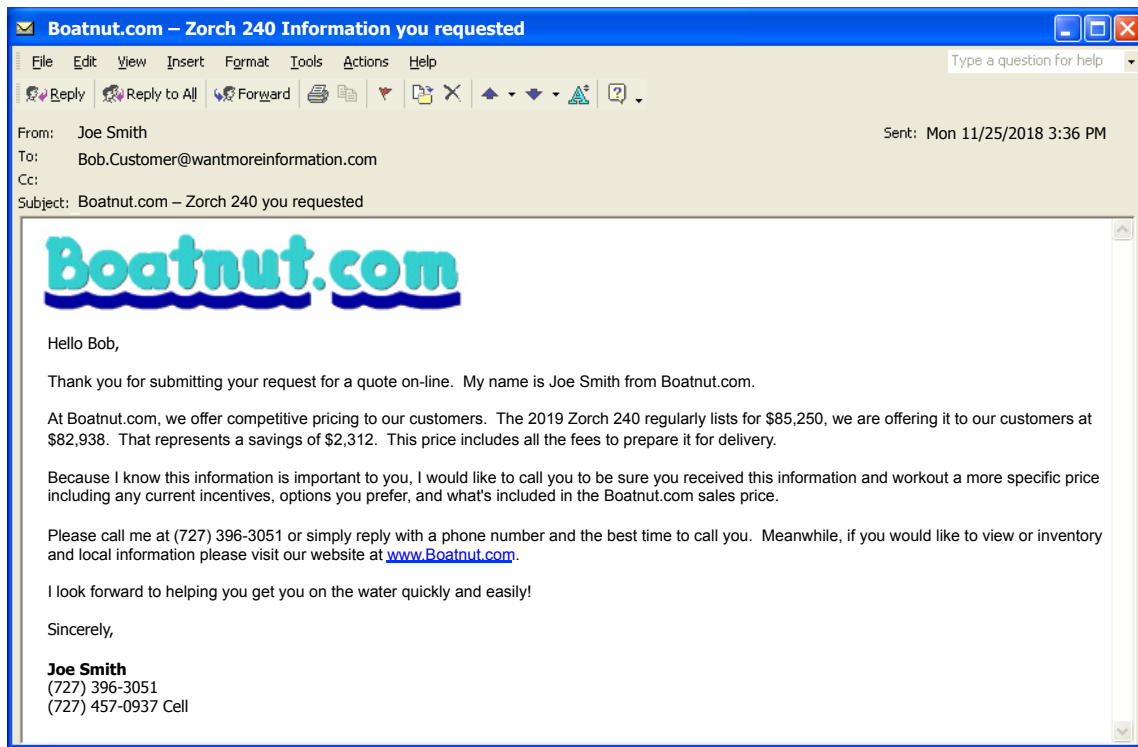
Boatnut.com – Zorch 240 Information you requested

File Edit View Insert Format Tools Actions Help

Type a question for help

Reply Reply to All Forward

From: Joe Smith
Sent: Mon 11/25/2018 3:36 PM
To: Bob.Customer@wantmoreinformation.com
Cc:
Subject: Boatnut.com – Zorch 240 you requested

Boatnut.com

Hello Bob,

Thank you for submitting your request for a quote on-line. My name is Joe Smith from Boatnut.com.

At Boatnut.com, we offer competitive pricing to our customers. The 2019 Zorch 240 regularly lists for $85,250, we are offering it to our customers at $82,938. That represents a savings of $2,312. This price includes all the fees to prepare it for delivery.

Because I know this information is important to you, I would like to call you to be sure you received this information and workout a more specific price including any current incentives, options you prefer, and what's included in the Boatnut.com sales price.

Please call me at (727) 396-3051 or simply reply with a phone number and the best time to call you. Meanwhile, if you would like to view or inventory and local information please visit our website at www.Boatnut.com.

I look forward to helping you get you on the water quickly and easily!

Sincerely,

Joe Smith
(727) 396-3051
(727) 457-0937 Cell